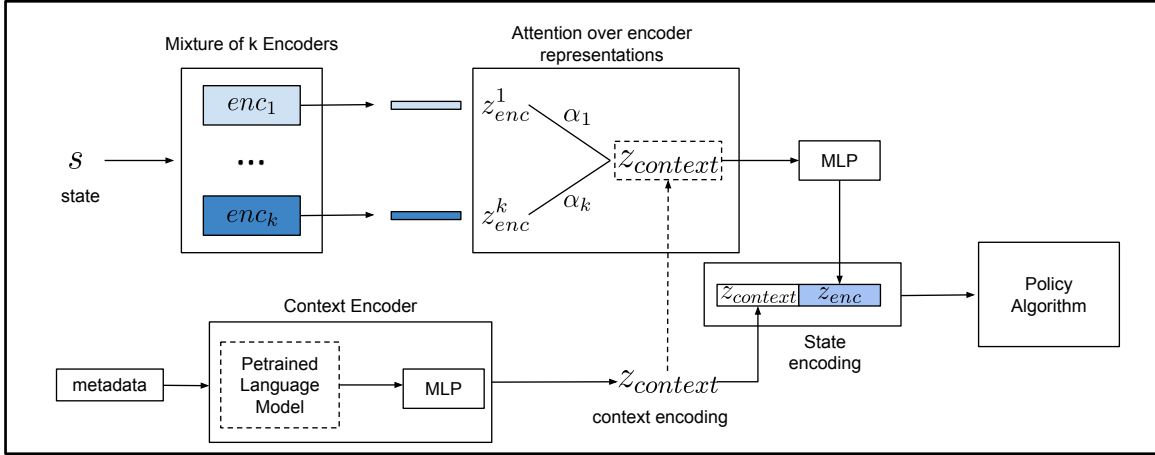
Mixture of k Encoders

$enc_1$

...

$enc_k$

$s$

state

Attention over encoder representations

$z_{enc}^1$

$\alpha_1$

$z_{context}$

$z_{enc}^k$

$\alpha_k$

MLP

$z_{context}$ $z_{enc}$

State encoding

Policy Algorithm

Context Encoder

metadata

Petrained Language Model

MLP

$z_{context}$

context encoding